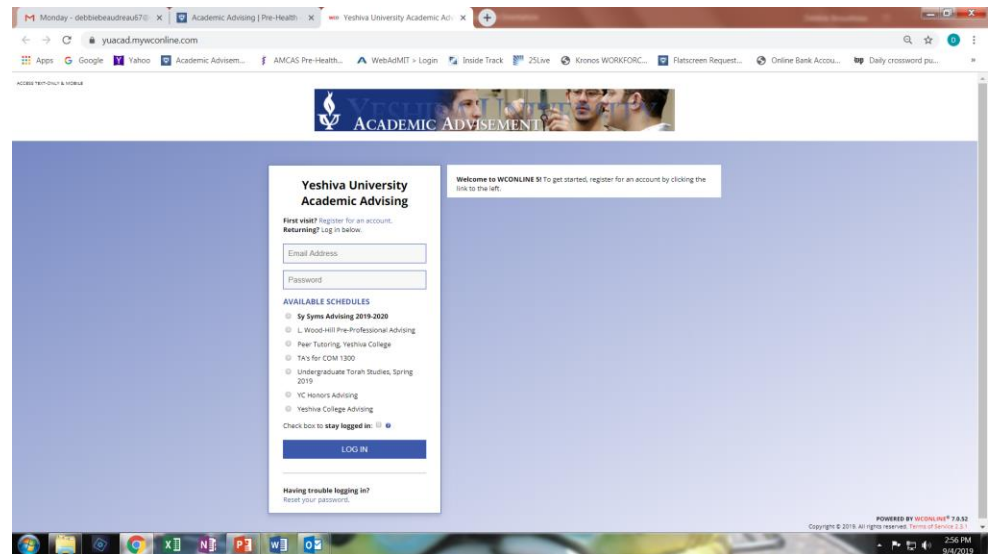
M Monday - debbiebeaudreau67@ × | Academic Advising | Pre-Health × | Yeshiva University Academic Adv ×

yuacad.mywconline.com

Apps G Google Yahoo Academic Advisem... AMCAS Pre-Health... WebAdMIT > Login Inside Track 25Live Kronos WORKFORC... Flatscreen Request... Online Bank Accou... Daily crossword pu...

ACCESS TEXT-ONLY & MOBILE

ACADEMIC ADVISEMENT

Yeshiva University Academic Advising

First visit? Register for an account.
Returning? Log in below.

Email Address

Password

AVAILABLE SCHEDULES

Sy Syms Advising 2019-2020
L. Wood-Hill Pre-Professional Advising
Peer Tutoring, Yeshiva College
TA's for COM 1300
Undergraduate Torah Studies, Spring 2019
YC Honors Advising
Yeshiva College Advising

Check box to stay logged in:

LOG IN

Having trouble logging in?
Reset your password.

Welcome to WCONLINE 5! To get started, register for an account by clicking the link to the left.

POWERED BY WCONLINE® 7.8.52
Copyright © 2019. All rights reserved. Terms of Service 2.3.1

2:56 PM
9/4/2019